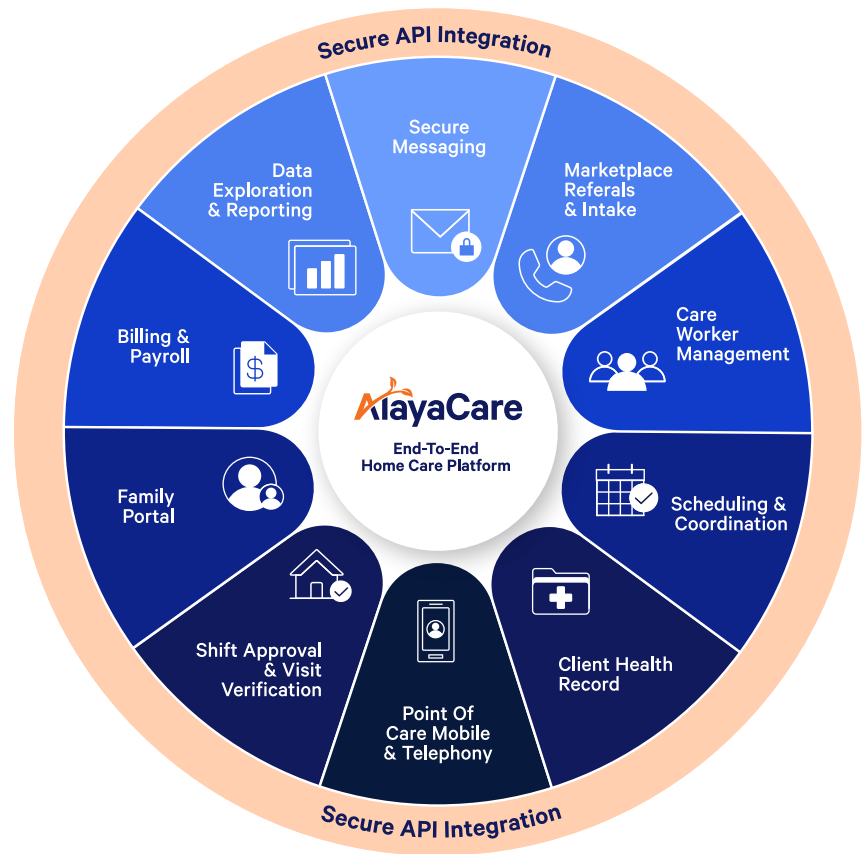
Secure API Integration

Secure Messaging

Marketplace Referals & Intake

Care Worker Management

Scheduling & Coordination

Client Health Record

Point Of Care Mobile & Telephony

Shift Approval & Visit Verification

Family Portal

Billing & Payroll

Data Exploration & Reporting

AlayaCare

End-To-End Home Care Platform

Secure API Integration